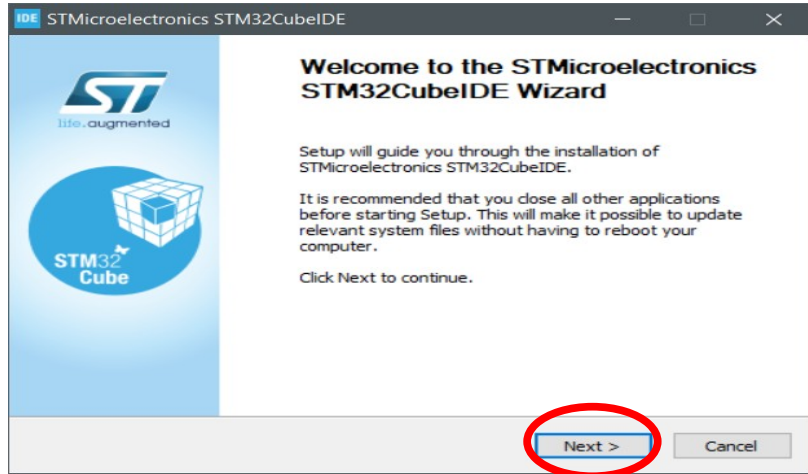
IDE STMicroelectronics STM32CubeIDE

ST
life.augmented

STM32
Cube

Welcome to the STMicroelectronics STM32CubeIDE Wizard

Setup will guide you through the installation of STMicroelectronics STM32CubeIDE.

It is recommended that you close all other applications before starting Setup. This will make it possible to update relevant system files without having to reboot your computer.

Click Next to continue.

Next >
Cancel